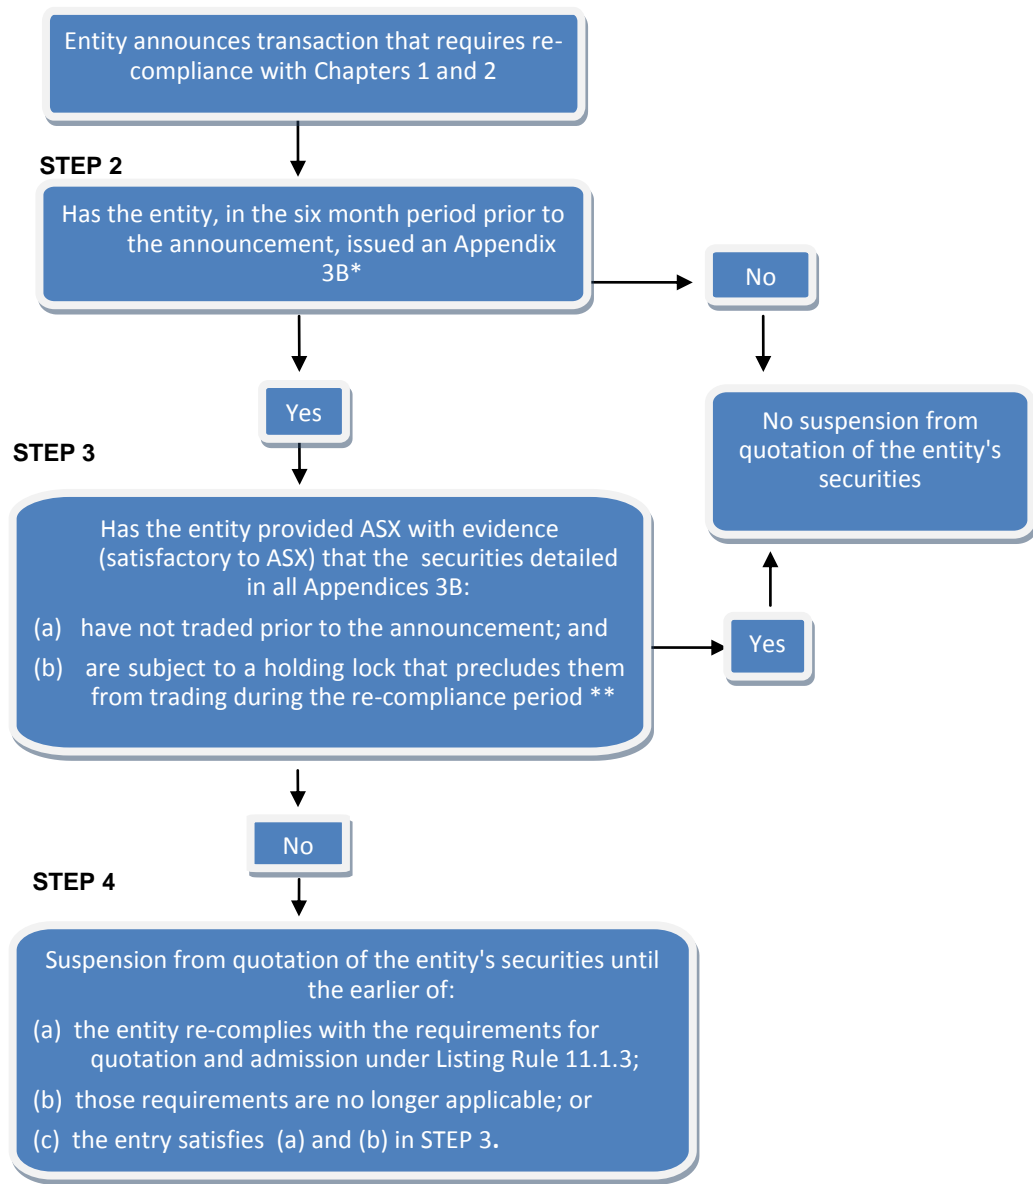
Entity announces transaction that requires re-compliance with Chapters 1 and 2

STEP 2

Has the entity, in the six month period prior to the announcement, issued an Appendix 3B*

No

No suspension from quotation of the entity's securities

Yes

STEP 3

Has the entity provided ASX with evidence (satisfactory to ASX) that the securities detailed in all Appendices 3B:

(a) have not traded prior to the announcement; and

(b) are subject to a holding lock that precludes them from trading during the re-compliance period **

Yes

No

STEP 4

Suspension from quotation of the entity's securities until the earlier of:

(a) the entity re-complies with the requirements for quotation and admission under Listing Rule 11.1.3;

(b) those requirements are no longer applicable; or

(c) the entry satisfies (a) and (b) in STEP 3.